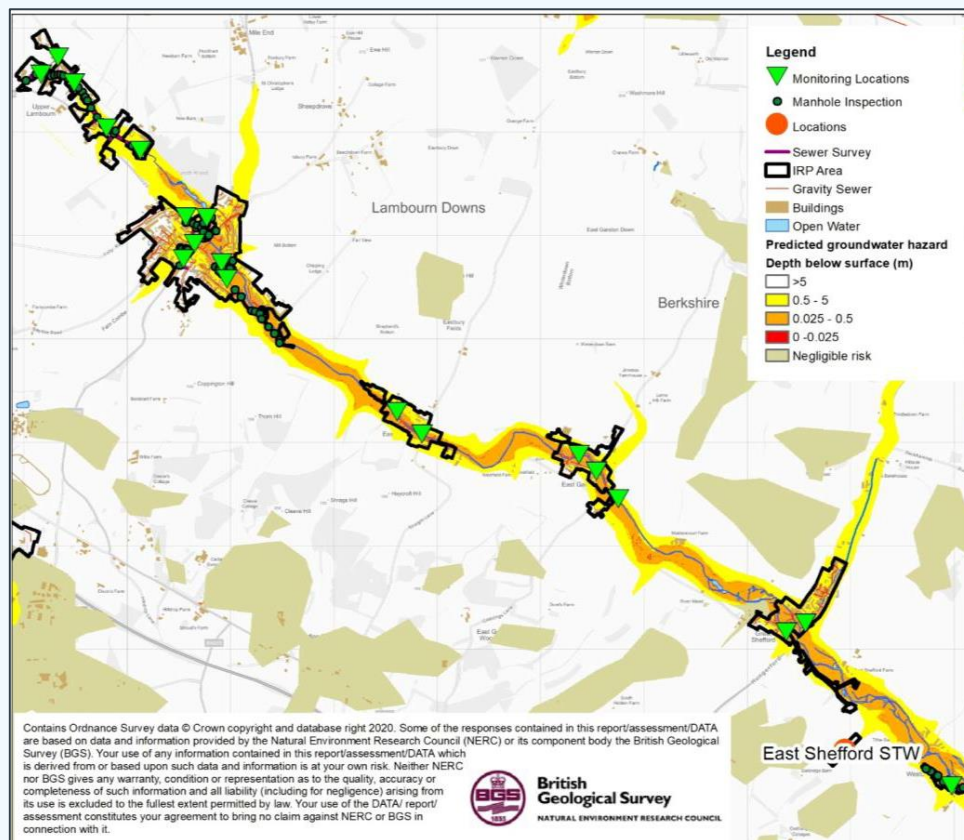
Legend
Monitoring Locations
Manhole Inspection
Locations
Sewer Survey
IRP Area
Gravity Sewer
Buildings
Open Water
Predicted groundwater hazard
Depth below surface (m)
>5
0.5 - 5
0.025 - 0.5
0 -0.025
Negligible risk

Lambourn Downs
Berkshire
East Shefford STW

Contains Ordnance Survey data © Crown copyright and database right 2020. Some of the responses contained in this report/assessment/DATA are based on data and information provided by the Natural Environment Research Council (NERC) or its component body the British Geological Survey (BGS). Your use of any information contained in this report/assessment/DATA which is derived from or based upon such data and information is at your own risk. Neither NERC nor BGS gives any warranty, condition or representation as to the quality, accuracy or completeness of such information and all liability (including for negligence) arising from its use is excluded to the fullest extent permitted by law. Your use of the DATA/ report/ assessment constitutes your agreement to bring no claim against NERC or BGS in connection with it.

BGS
British Geological Survey
NATURAL ENVIRONMENT RESEARCH COUNCIL